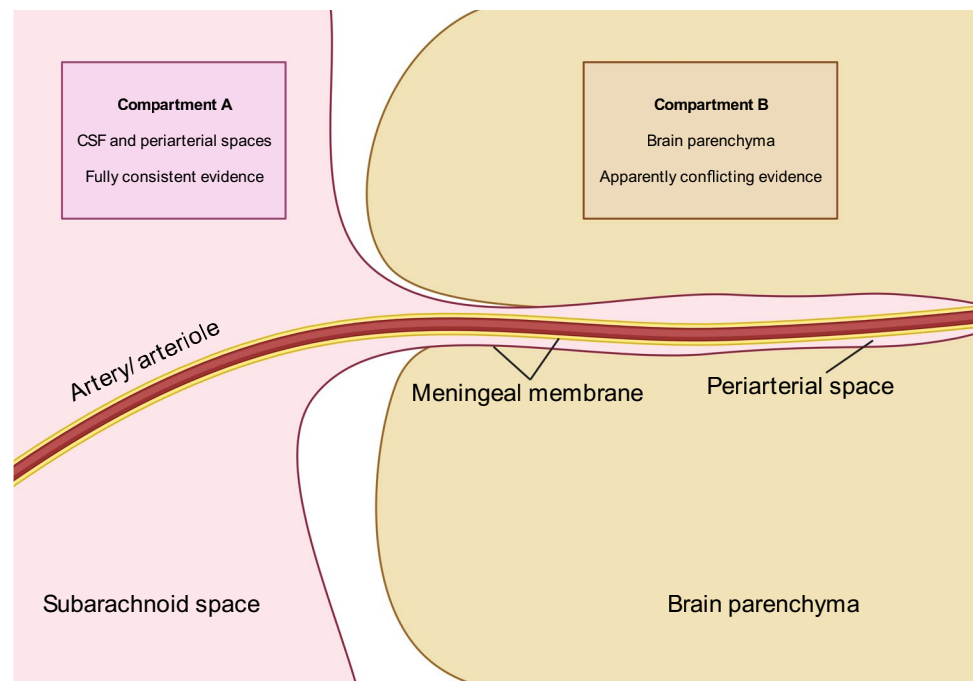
Compartment A

CSF and periarterial spaces

Fully consistent evidence

Compartment B

Brain parenchyma

Apparently conflicting evidence

Artery/ arteriole

Meningeal membrane

Periarterial space

Subarachnoid space

Brain parenchyma